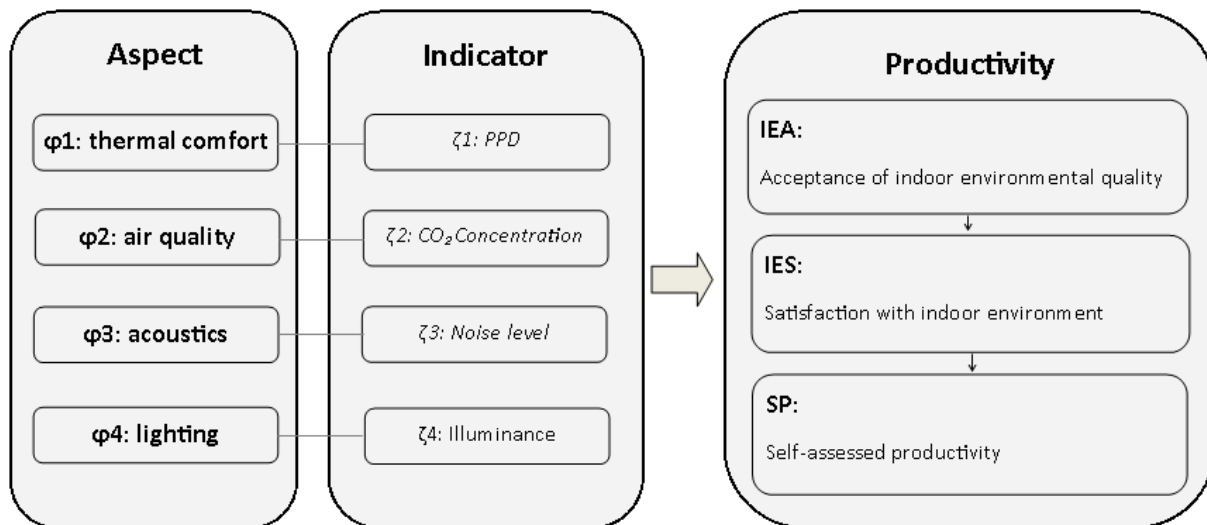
Aspect

φ1: thermal comfort

φ2: air quality

φ3: acoustics

φ4: lighting

Indicator

ζ1: PPD

ζ2: $CO_2$Concentration

ζ3: Noise level

ζ4: Illuminance

Productivity

IEA:

Acceptance of indoor environmental quality

IES:

Satisfaction with indoor environment

SP:

Self-assessed productivity